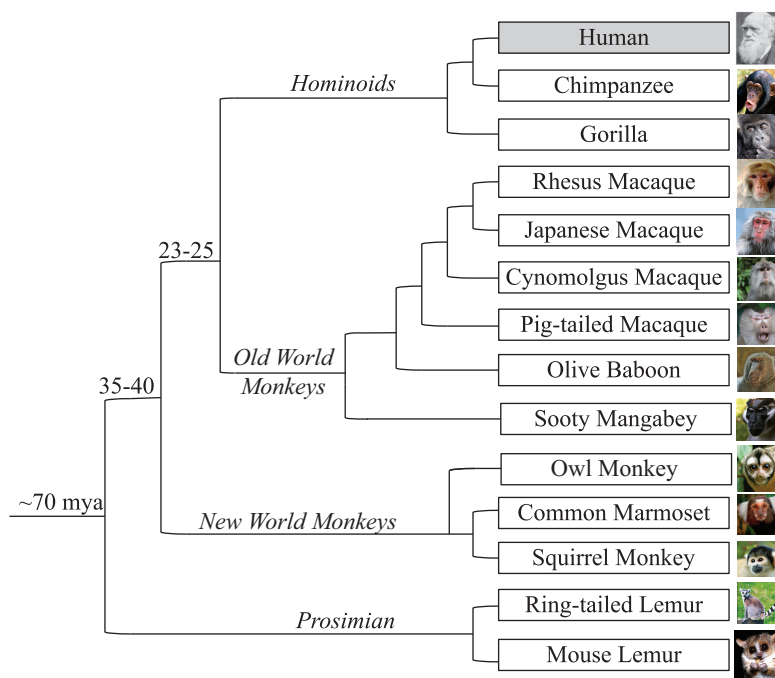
Hominoids

Human

Chimpanzee

Gorilla

Rhesus Macaque

Japanese Macaque

Cynomolgus Macaque

Pig-tailed Macaque

Olive Baboon

Sooty Mangabey

Owl Monkey

Common Marmoset

Squirrel Monkey

Ring-tailed Lemur

Mouse Lemur

23-25

Old World Monkeys

35-40

~70 mya

New World Monkeys

Prosimian